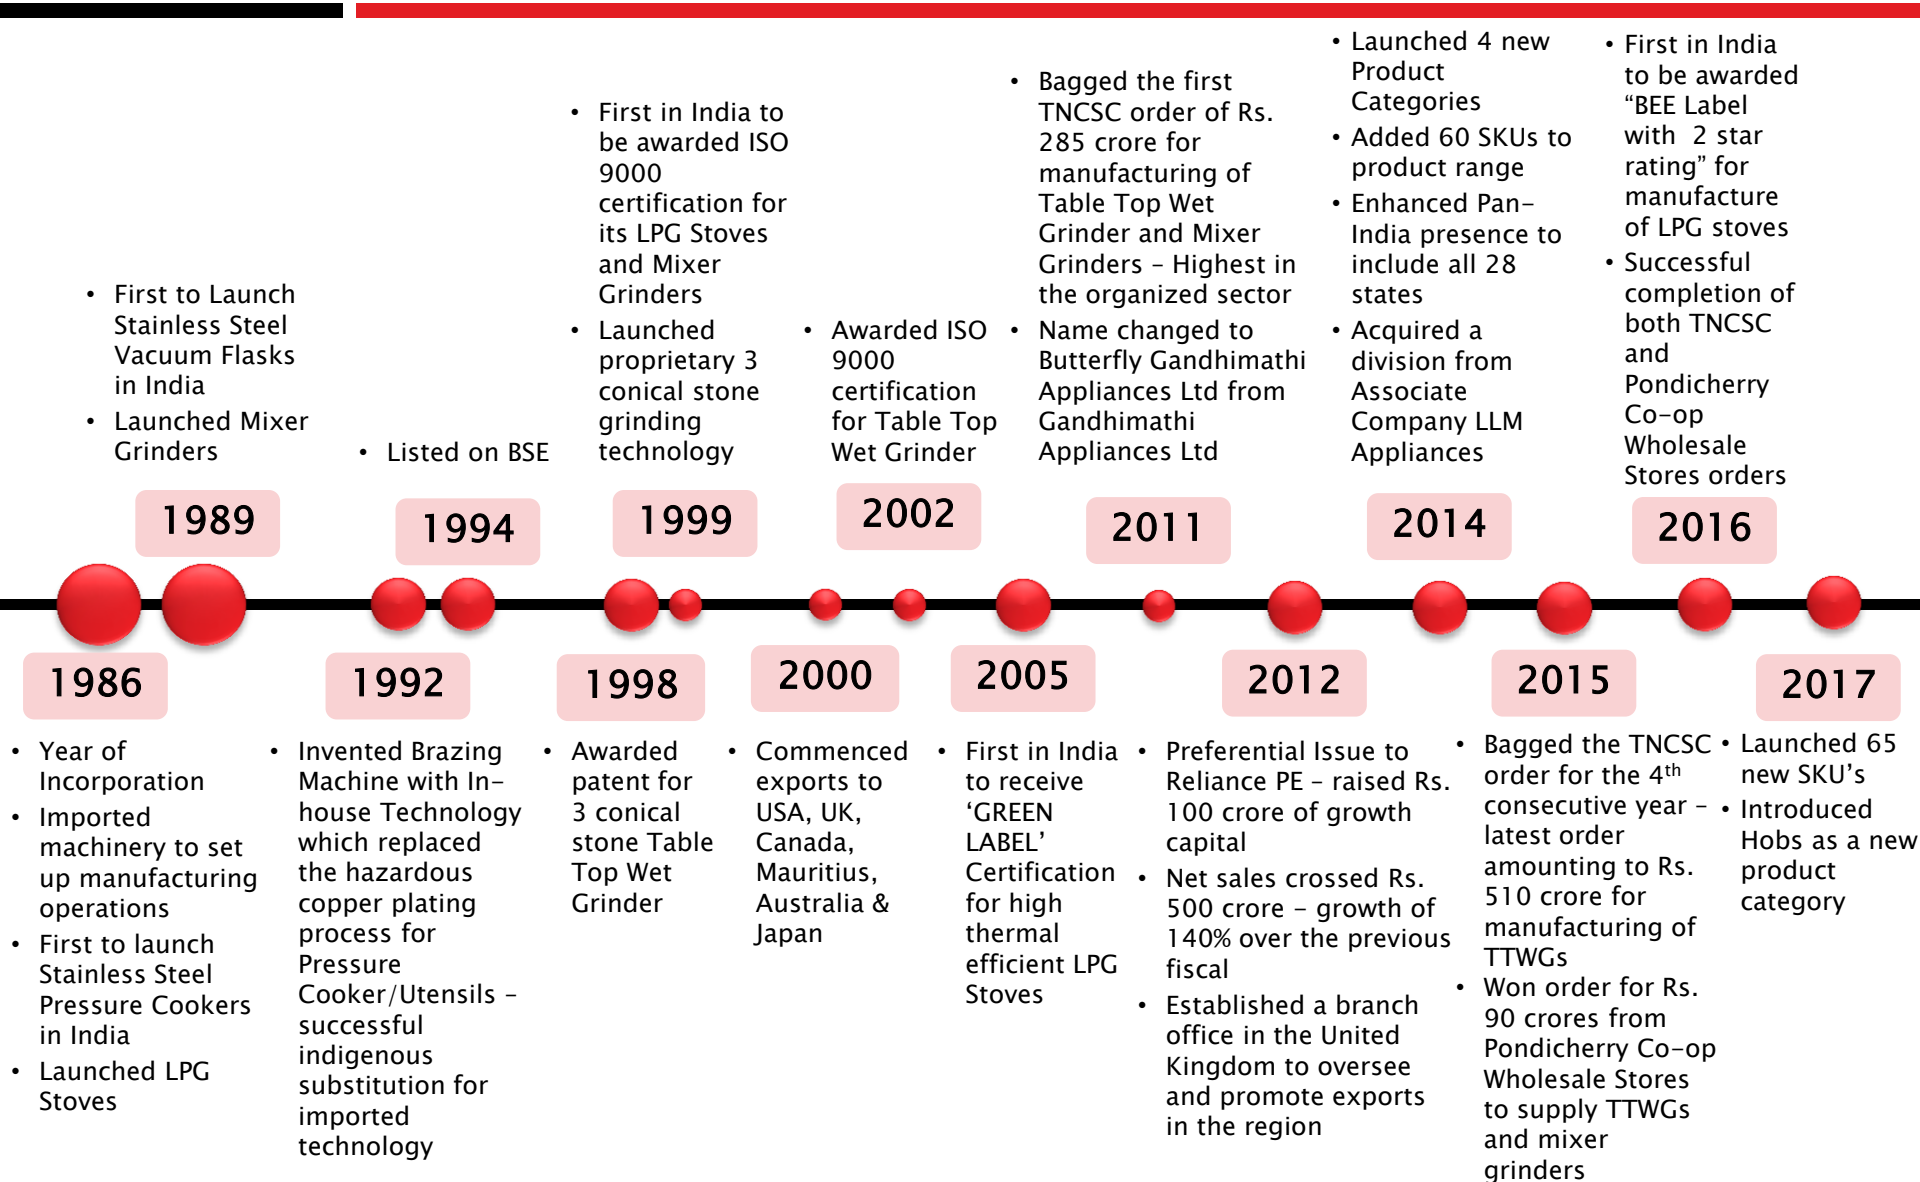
• First to Launch Stainless Steel Vacuum Flasks in India
• Launched Mixer Grinders

1989

• Listed on BSE

1994

• First in India to be awarded ISO 9000 certification for its LPG Stoves and Mixer Grinders
• Launched proprietary 3 conical stone grinding technology

1999

• Awarded ISO 9000 certification for Table Top Wet Grinder

2002

• Bagged the first TNCSC order of Rs. 285 crore for manufacturing of Table Top Wet Grinder and Mixer Grinders – Highest in the organized sector
• Name changed to Butterfly Gandhimathi Appliances Ltd from Gandhimathi Appliances Ltd

2011

• Launched 4 new Product Categories
• Added 60 SKUs to product range
• Enhanced Pan–India presence to include all 28 states
• Acquired a division from Associate Company LLM Appliances

2014

• First in India to be awarded "BEE Label with 2 star rating" for manufacture of LPG stoves
• Successful completion of both TNCSC and Pondicherry Co-op Wholesale Stores orders

2016

1986

• Year of Incorporation
• Imported machinery to set up manufacturing operations
• First to launch Stainless Steel Pressure Cookers in India
• Launched LPG Stoves

1992

• Invented Brazing Machine with In-house Technology which replaced the hazardous copper plating process for Pressure Cooker/Utensils – successful indigenous substitution for imported technology

1998

• Awarded patent for 3 conical stone Table Top Wet Grinder

2000

• Commenced exports to USA, UK, Canada, Mauritius, Australia & Japan

2005

• First in India to receive 'GREEN LABEL' Certification for high thermal efficient LPG Stoves

2012

• Preferential Issue to Reliance PE – raised Rs. 100 crore of growth capital
• Net sales crossed Rs. 500 crore – growth of 140% over the previous fiscal
• Established a branch office in the United Kingdom to oversee and promote exports in the region

2015

• Bagged the TNCSC order for the 4$^{th}$ consecutive year – latest order amounting to Rs. 510 crore for manufacturing of TTWGs
• Won order for Rs. 90 crores from Pondicherry Co-op Wholesale Stores to supply TTWGs and mixer grinders

2017

• Launched 65 new SKU's
• Introduced Hobs as a new product category